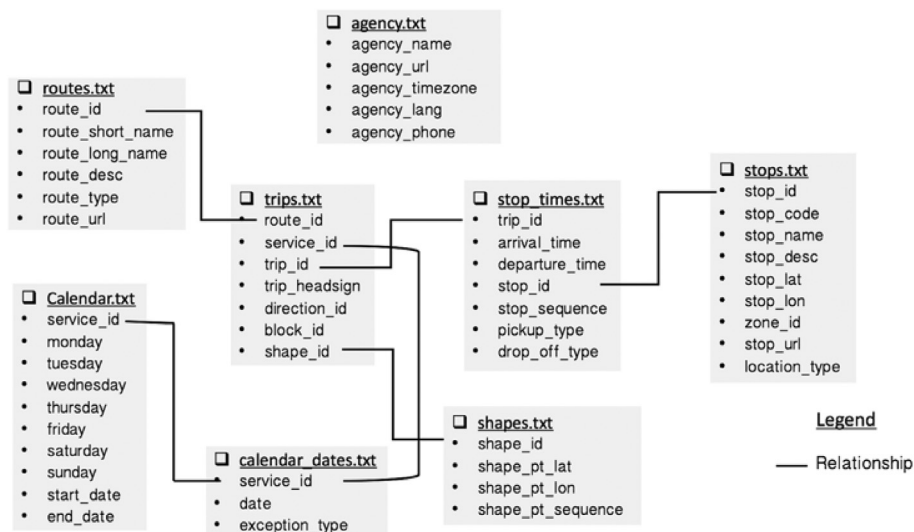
agency.txt
- agency_name
- agency_url
- agency_timezone
- agency_lang
- agency_phone

routes.txt
- route_id
- route_short_name
- route_long_name
- route_desc
- route_type
- route_url

trips.txt
- route_id
- service_id
- trip_id
- trip_headsign
- direction_id
- block_id
- shape_id

stop_times.txt
- trip_id
- arrival_time
- departure_time
- stop_id
- stop_sequence
- pickup_type
- drop_off_type

stops.txt
- stop_id
- stop_code
- stop_name
- stop_desc
- stop_lat
- stop_lon
- zone_id
- stop_url
- location_type

Calendar.txt
- service_id
- monday
- tuesday
- wednesday
- thursday
- friday
- saturday
- sunday
- start_date
- end_date

calendar_dates.txt
- service_id
- date
- exception_type

shapes.txt
- shape_id
- shape_pt_lat
- shape_pt_lon
- shape_pt_sequence

Legend

Relationship